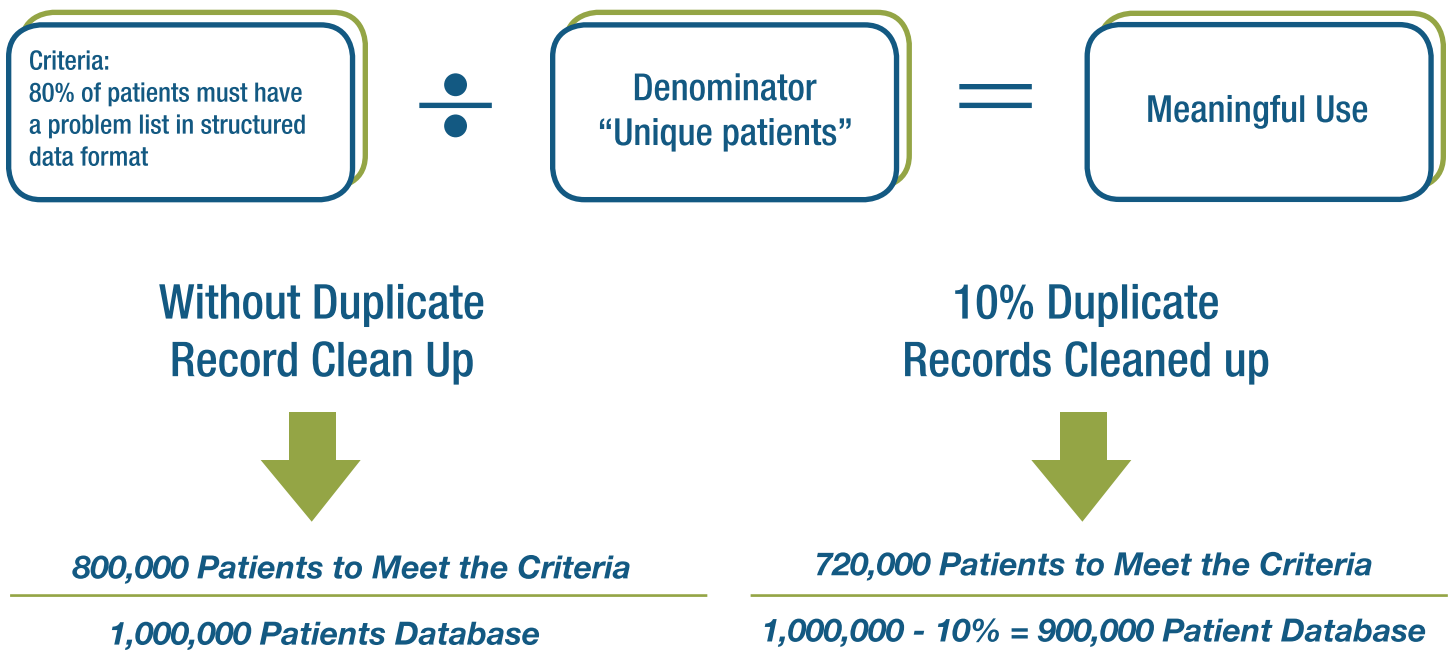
Criteria:
80% of patients must have a problem list in structured data format

÷

Denominator
“Unique patients”

=

Meaningful Use

Without Duplicate Record Clean Up

800,000 Patients to Meet the Criteria

1,000,000 Patients Database

10% Duplicate Records Cleaned up

720,000 Patients to Meet the Criteria

1,000,000 - 10% = 900,000 Patient Database